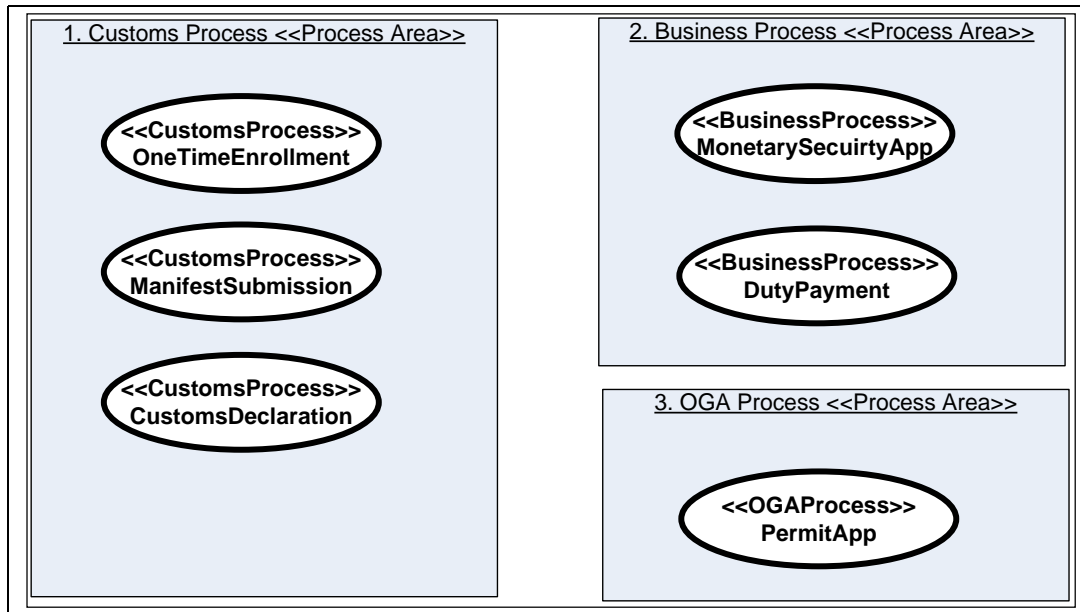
1. Customs Process <<Process Area>>

<<CustomsProcess>>
OneTimeEnrollment

<<CustomsProcess>>
ManifestSubmission

<<CustomsProcess>>
CustomsDeclaration

2. Business Process <<Process Area>>

<<BusinessProcess>>
MonetarySecuirtyApp

<<BusinessProcess>>
DutyPayment

3. OGA Process <<Process Area>>

<<OGAProcess>>
PermitApp